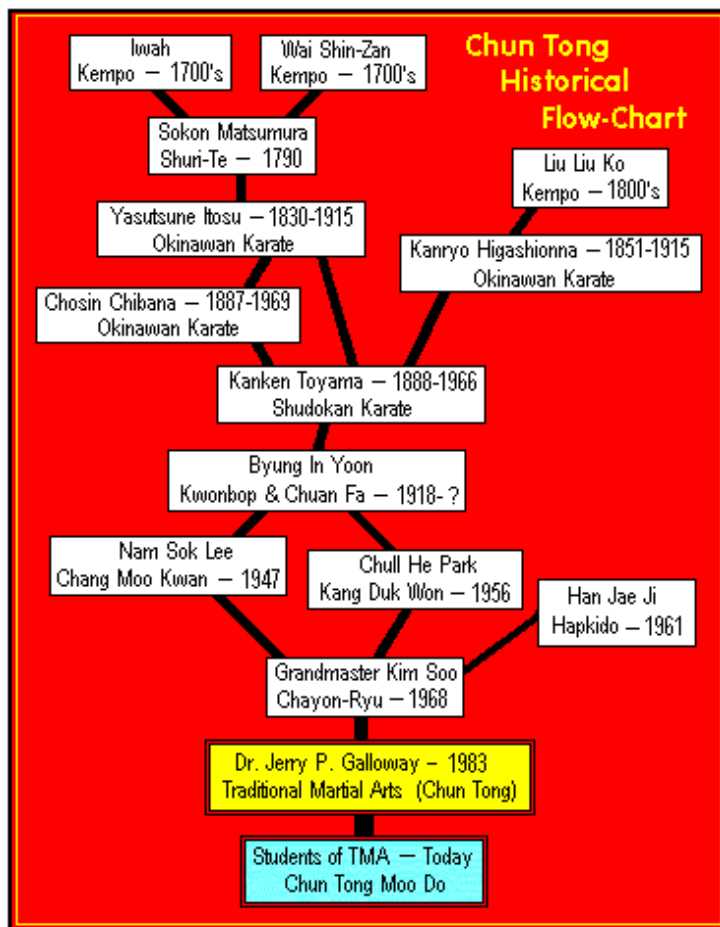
Iwah
Kempo – 1700's

Wai Shin-Zan
Kempo – 1700's

Chun Tong Historical Flow-Chart

Sokon Matsumura
Shuri-Te – 1790

Liu Liu Ko
Kempo – 1800's

Yasutsune Itosu – 1830-1915
Okinawan Karate

Kanryo Higashionna – 1851-1915
Okinawan Karate

Chosin Chibana – 1887-1969
Okinawan Karate

Kanken Toyama – 1888-1966
Shudokan Karate

Byung In Yoon
Kwonbop & Chuan Fa – 1918- ?

Nam Sok Lee
Chang Moo Kwan – 1947

Chull He Park
Kang Duk Won – 1956

Han Jae Ji
Hapkido – 1961

Grandmaster Kim Soo
Chayon-Ryu – 1968

Dr. Jerry P. Galloway – 1983
Traditional Martial Arts (Chun Tong)

Students of TMA – Today
Chun Tong Moo Do